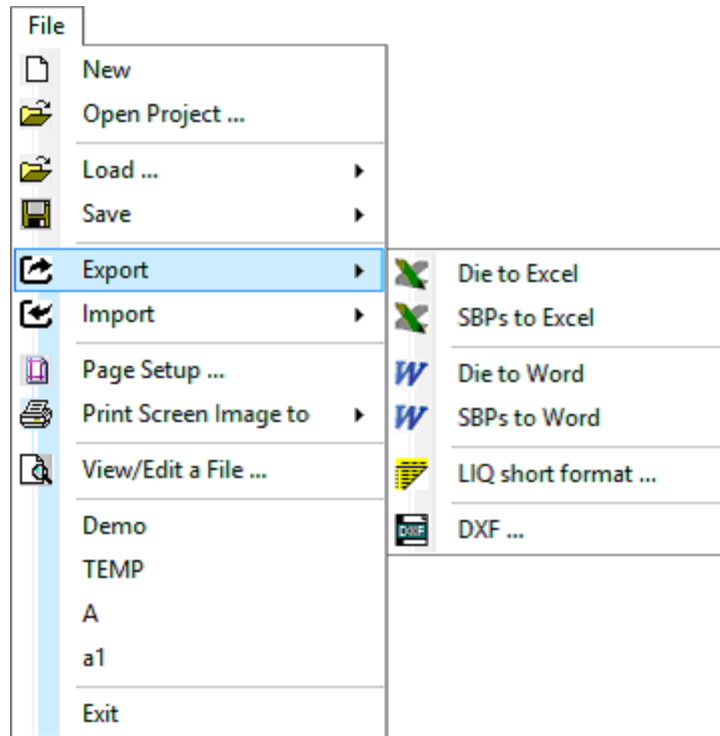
File

New
Open Project ...

Load ...
Save

Export
Import

Page Setup ...
Print Screen Image to

View/Edit a File ...

Demo
TEMP
A
a1

Exit

Die to Excel
SBPs to Excel

Die to Word
SBPs to Word

LIQ short format ...

DXF
DXF ...